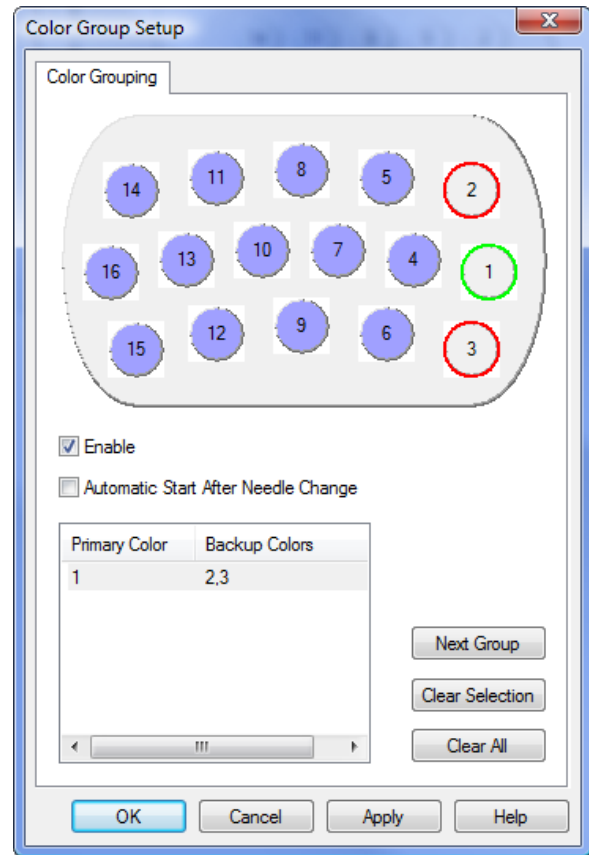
Color Group Setup

Color Grouping

14 11 8 5 2
16 13 10 7 4 1
15 12 9 6 3

Enable

Automatic Start After Needle Change

| Primary Color | Backup Colors |
|---|---|
| 1 | 2,3 |

Next Group

Clear Selection

Clear All

OK Cancel Apply Help